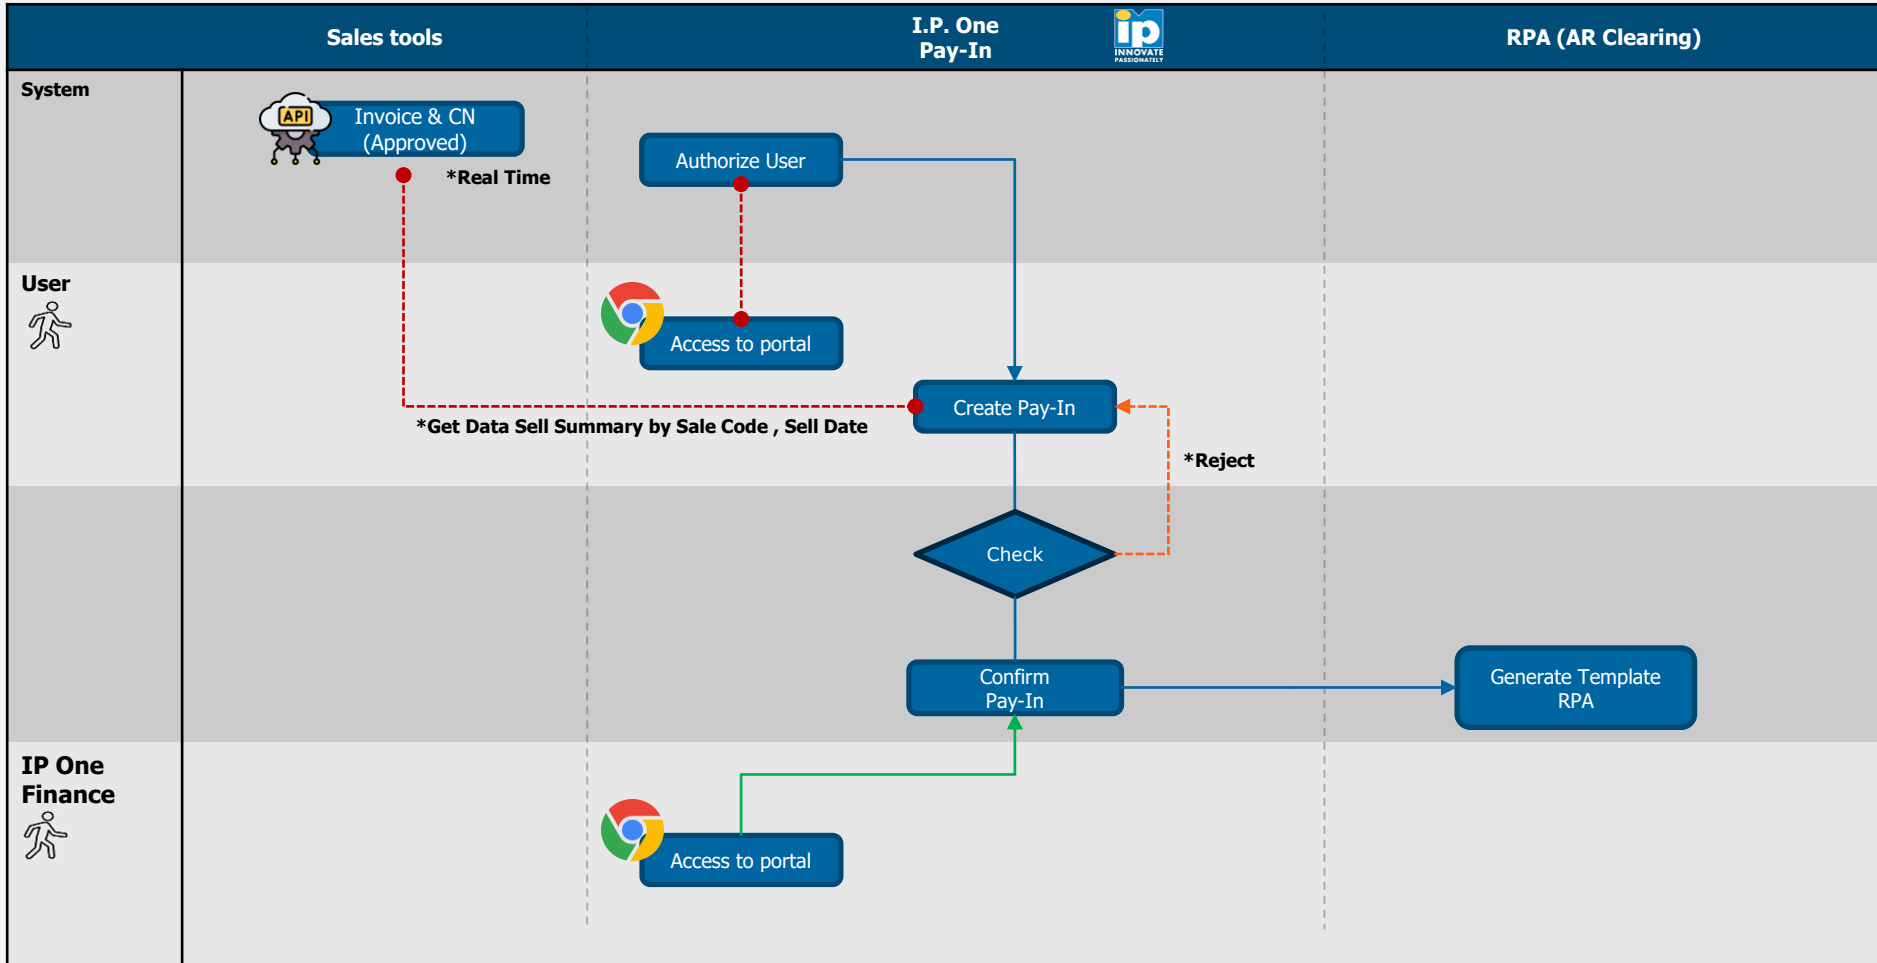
Sales tools

I.P. One Pay-In

ip INNOVATE PASSIONATELY

RPA (AR Clearing)

System

API

Invoice & CN (Approved)

*Real Time

Authorize User

User

Access to portal

Create Pay-In

*Get Data Sell Summary by Sale Code , Sell Date

*Reject

Check

Confirm Pay-In

Generate Template RPA

IP One Finance

Access to portal